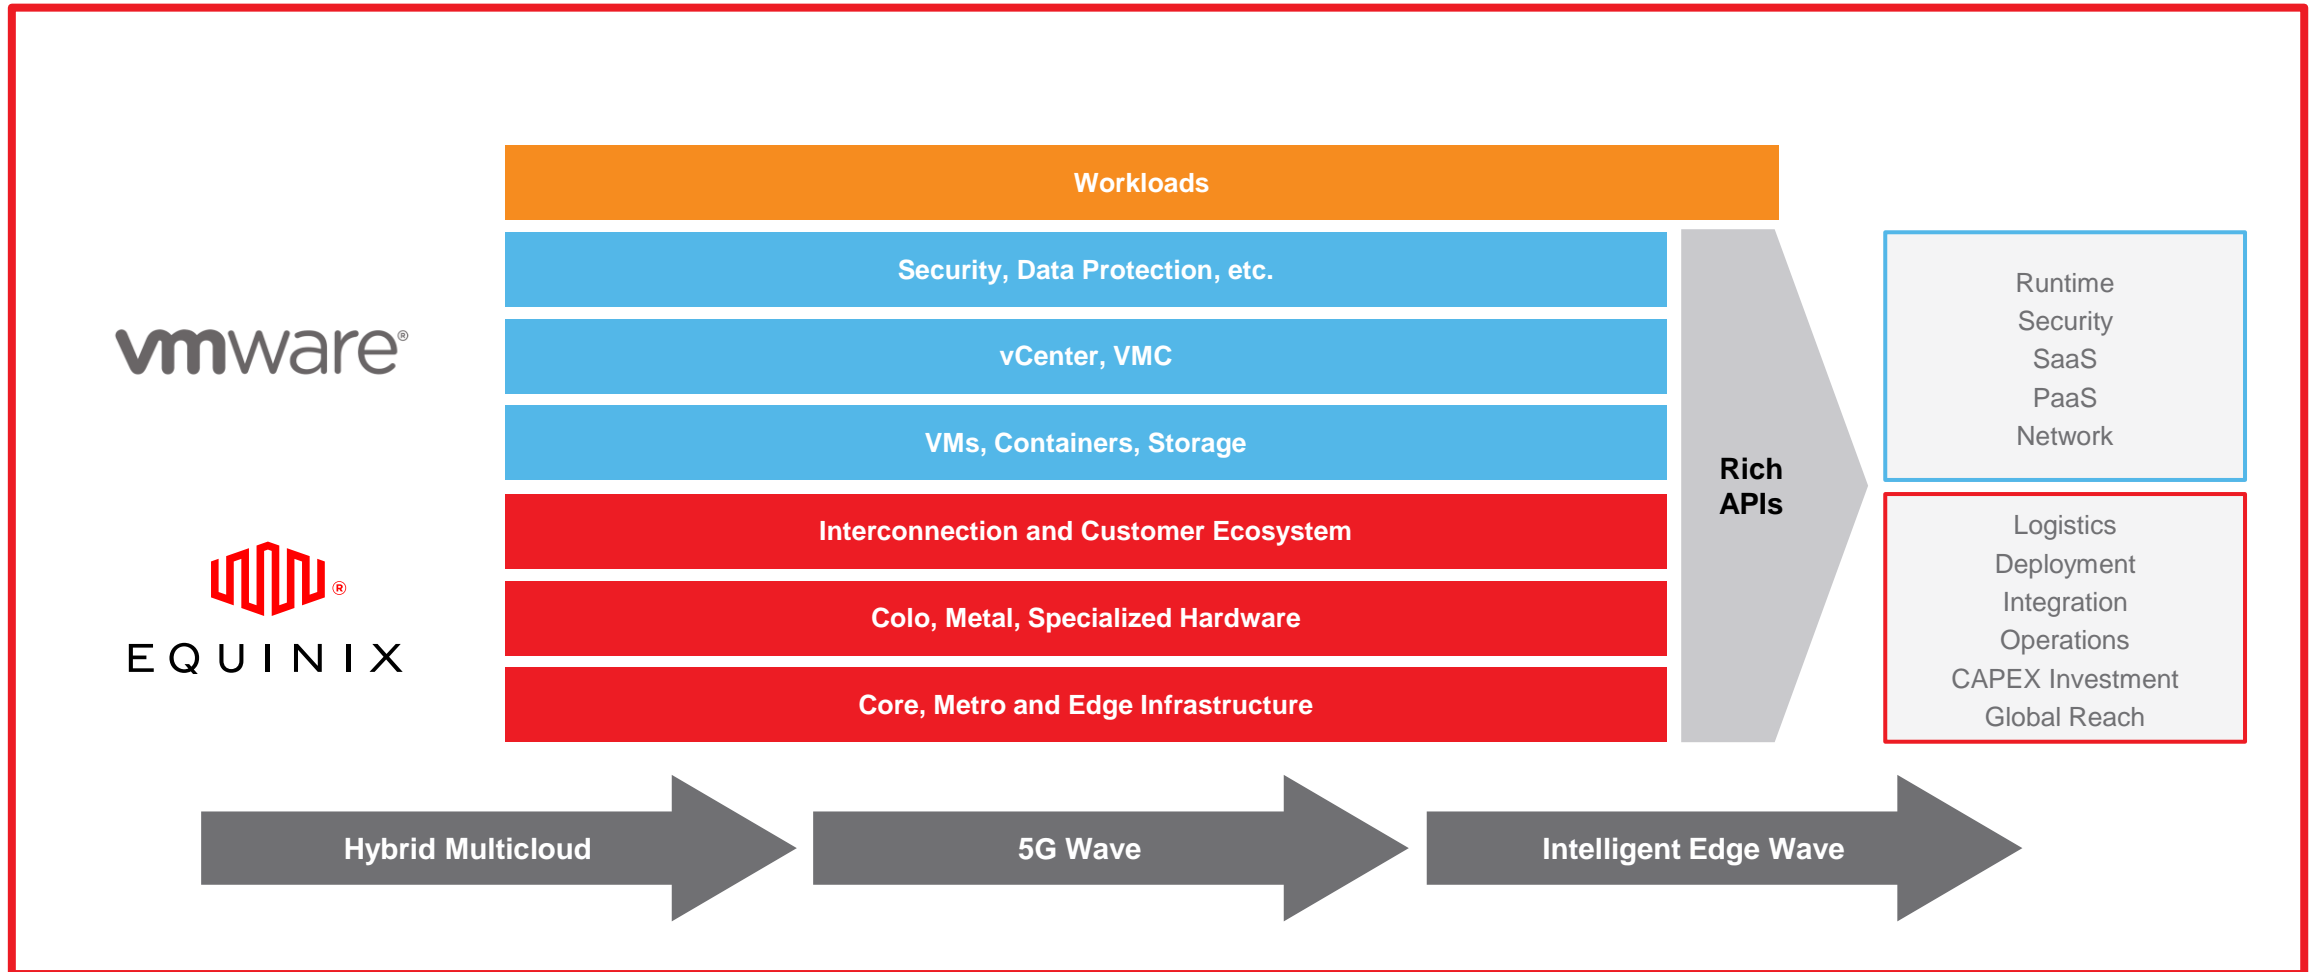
vmware®

EQUINIX

Workloads

Security, Data Protection, etc.

vCenter, VMC

VMs, Containers, Storage

Interconnection and Customer Ecosystem

Colo, Metal, Specialized Hardware

Core, Metro and Edge Infrastructure

Rich APIs

Runtime
Security
SaaS
PaaS
Network

Logistics
Deployment
Integration
Operations
CAPEX Investment
Global Reach

Hybrid Multicloud

5G Wave

Intelligent Edge Wave